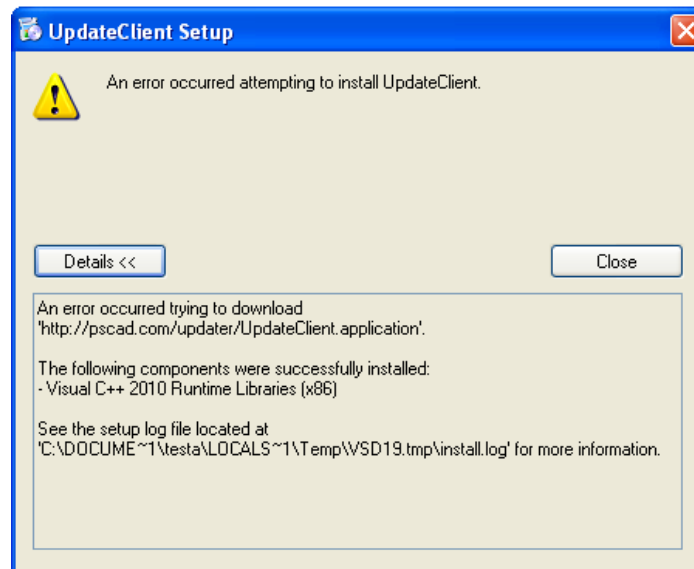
UpdateClient Setup

An error occurred attempting to install UpdateClient.

Details <<

Close

An error occurred trying to download 'http://pscad.com/updater/UpdateClient.application'.

The following components were successfully installed:
- Visual C++ 2010 Runtime Libraries (x86)

See the setup log file located at 'C:\DOCUME~1\testa\LOCALS~1\Temp\VSD19.tmp\install.log' for more information.